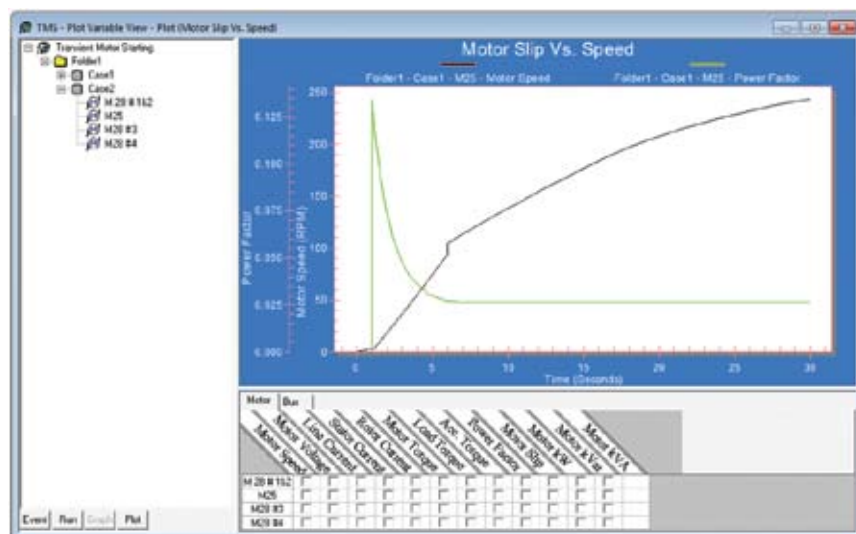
TMS - Plot Variable View - Plot (Motor Slip Vs. Speed)

Transient Motor Starting
Folder1
Case1
Case2
M 20 # 1&2
M25
M20 #3
M20 #4

Motor Slip Vs. Speed

Folder1 - Case1 - M25 - Motor Speed
Folder1 - Case1 - M25 - Power Factor

Power Factor
Motor Speed (RPM)

0.125
0.100
0.075
0.050
0.025
0.000

250
200
150
100
50
0

0
5
10
15
20
25
30
Time (Seconds)

Motor
Bus

Motor Speed
Motor Voltage
Line Current
Stator Current
Rotor Current
Motor Torque
Load Torque
Acc. Torque
Power Factor
Motor Slip
Motor kW
Motor kVar
Motor kVA

M 20 # 1&2
M25
M20 #3
M20 #4

Event
Run
Graph
Plot